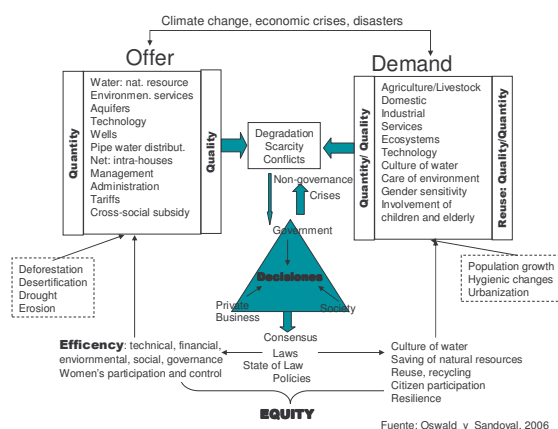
Climate change, economic crises, disasters

Offer

Quantity

Water: nat. resource
Environmen. services
Aquifers
Technology
Wells
Pipe water distribut.
Net: intra-houses
Management
Administration
Tariffs
Cross-social subsidy

Quality

Degradation
Scarcity
Conflicts

Demand

Quantity/ Quality

Agriculture/Livestock
Domestic
Industrial
Services
Ecosystems
Technology
Culture of water
Care of environment
Gender sensitivity
Involvement of children and elderly

Reuse: Quality/Quantity

Non-governance
Crises

Government

Decisions

Private Business

Society

Deforestation
Desertification
Drought
Erosion

Population growth
Hygienic changes
Urbanization

Consensus
Laws
State of Law
Policies

Efficency: technical, financial, enviornmental, social, governance
Women's participation and control

Culture of water
Saving of natural resources
Reuse, recycling
Citizen participation
Resilience

EQUITY

Fuente: Oswald y Sandoval, 2006